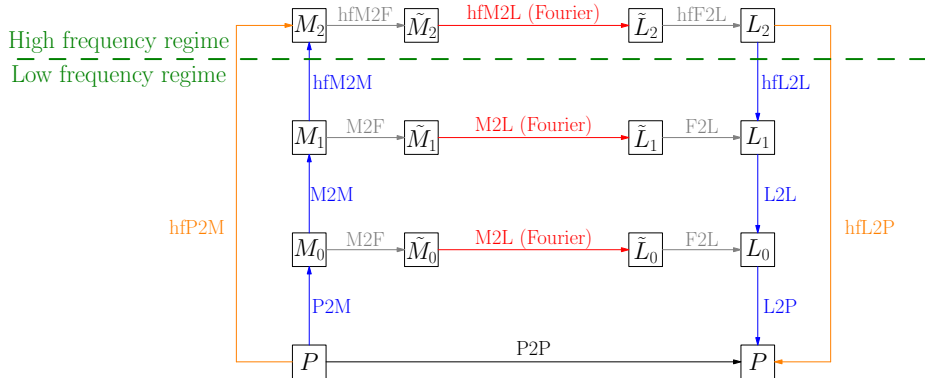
High frequency regime
Low frequency regime

$M_2$ hfM2F $\tilde{M}_2$ hfM2L (Fourier) $\tilde{L}_2$ hfF2L $L_2$

hfM2M

hfL2L

$M_1$ M2F $\tilde{M}_1$ M2L (Fourier) $\tilde{L}_1$ F2L $L_1$

M2M

L2L

hfP2M

hfL2P

$M_0$ M2F $\tilde{M}_0$ M2L (Fourier) $\tilde{L}_0$ F2L $L_0$

P2M

L2P

$P$ P2P $P$